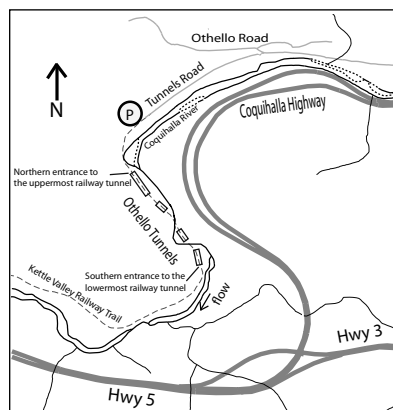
Othello Road

N

Tunnels Road

P

Coquihalla River

Coquihalla Highway

Northern entrance to the uppermost railway tunnel

Othello Tunnels

Kettle Valley Railway Trail

Southern entrance to the lowermost railway tunnel

flow

Hwy 3

Hwy 5